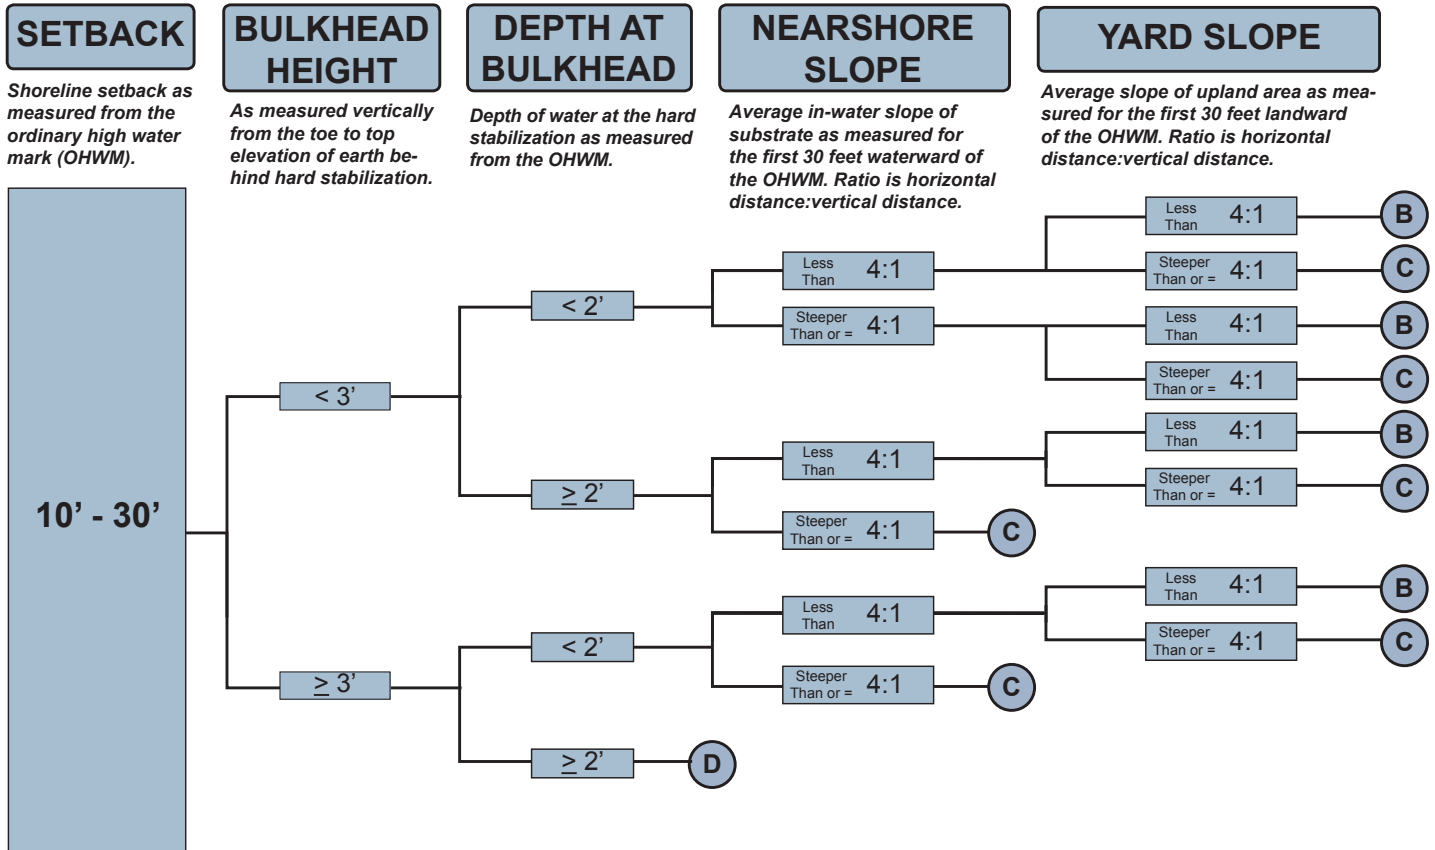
SETBACK

Shoreline setback as measured from the ordinary high water mark (OHWM).

BULKHEAD HEIGHT

As measured vertically from the toe to top elevation of earth behind hard stabilization.

DEPTH AT BULKHEAD

Depth of water at the hard stabilization as measured from the OHWM.

NEARSHORE SLOPE

Average in-water slope of substrate as measured for the first 30 feet waterward of the OHWM. Ratio is horizontal distance:vertical distance.

YARD SLOPE

Average slope of upland area as measured for the first 30 feet landward of the OHWM. Ratio is horizontal distance:vertical distance.

10’ - 30’

< 3’

< 2’

Less Than 4:1

Less Than 4:1 B

Steeper Than or = 4:1 C

Steeper Than or = 4:1

Less Than 4:1 B

Steeper Than or = 4:1 C

$\geq$ 2’

Less Than 4:1

Less Than 4:1 B

Steeper Than or = 4:1 C

Steeper Than or = 4:1 C

$\geq$ 3’

< 2’

Less Than 4:1

Less Than 4:1 B

Steeper Than or = 4:1 C

Steeper Than or = 4:1 C

$\geq$ 2’ D